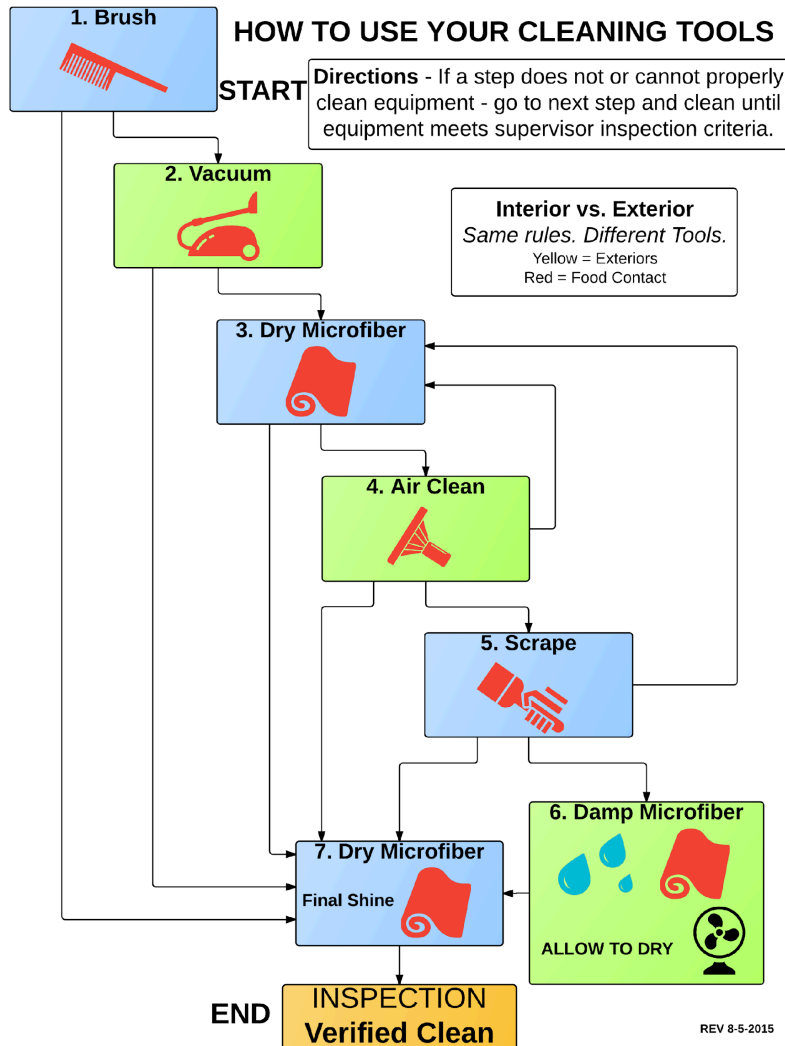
HOW TO USE YOUR CLEANING TOOLS

1. Brush

START

**Directions** - If a step does not or cannot properly clean equipment - go to next step and clean until equipment meets supervisor inspection criteria.

2. Vacuum

Interior vs. Exterior
*Same rules. Different Tools.*
Yellow = Exteriors
Red = Food Contact

3. Dry Microfiber

4. Air Clean

5. Scrape

6. Damp Microfiber

ALLOW TO DRY

7. Dry Microfiber

Final Shine

END

INSPECTION
Verified Clean

REV 8-5-2015